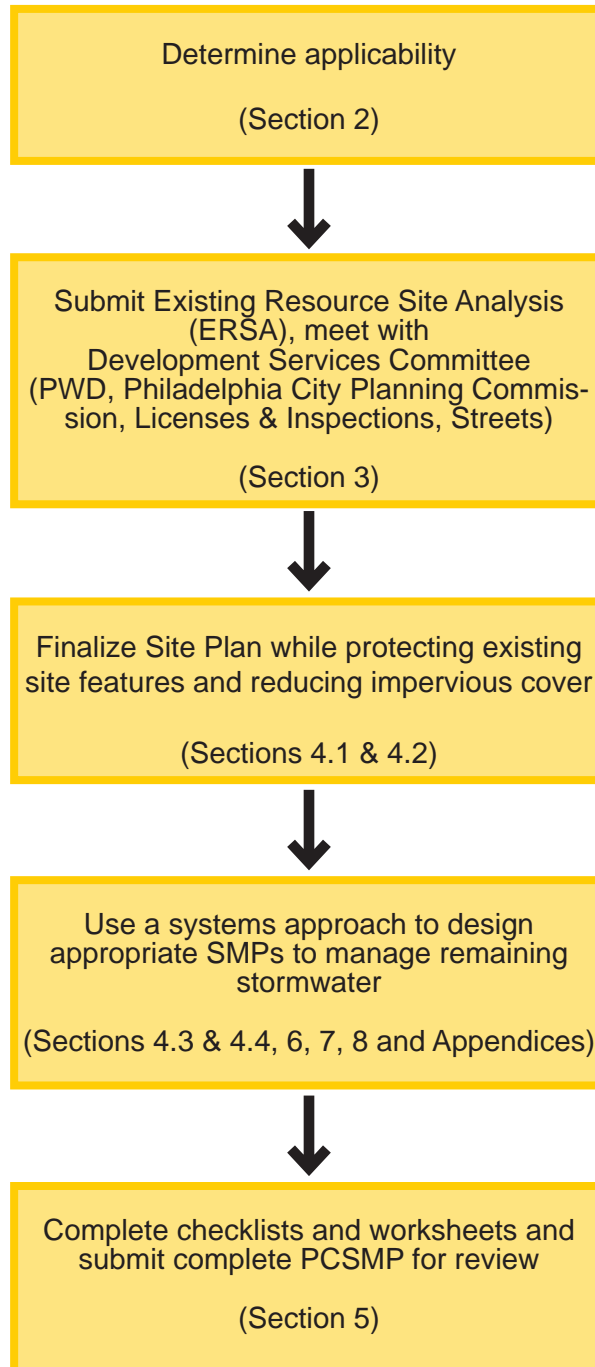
Determine applicability

(Section 2)

Submit Existing Resource Site Analysis (ERSA), meet with Development Services Committee (PWD, Philadelphia City Planning Commission, Licenses & Inspections, Streets)

(Section 3)

Finalize Site Plan while protecting existing site features and reducing impervious cover

(Sections 4.1 & 4.2)

Use a systems approach to design appropriate SMPs to manage remaining stormwater

(Sections 4.3 & 4.4, 6, 7, 8 and Appendices)

Complete checklists and worksheets and submit complete PCSMP for review

(Section 5)